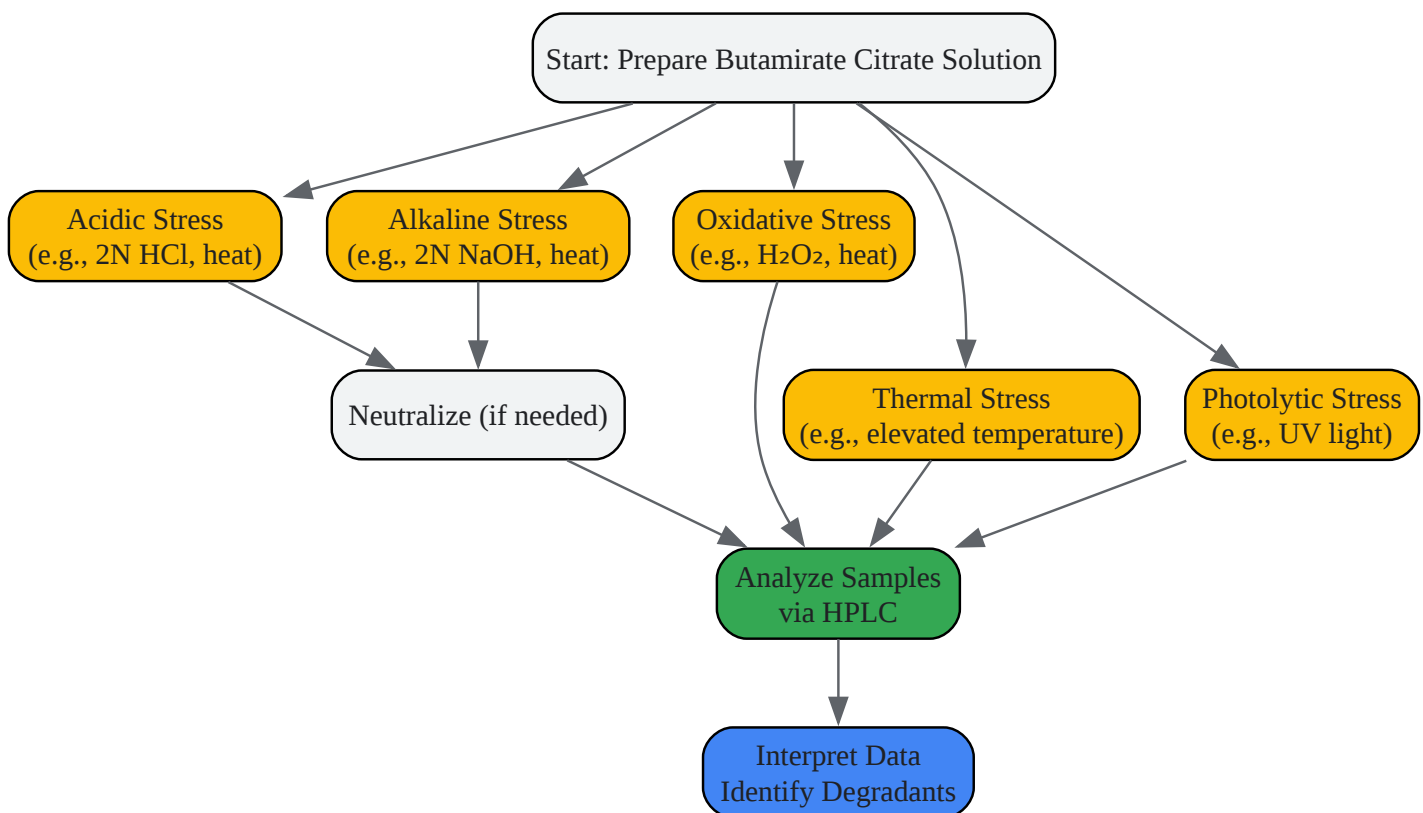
Start: Prepare Butamirate Citrate Solution

Acidic Stress
(e.g., 2N HCl, heat)

Alkaline Stress
(e.g., 2N NaOH, heat)

Oxidative Stress
(e.g., $H_2O_2$, heat)

Neutralize (if needed)

Thermal Stress
(e.g., elevated temperature)

Photolytic Stress
(e.g., UV light)

Analyze Samples
via HPLC

Interpret Data
Identify Degradants